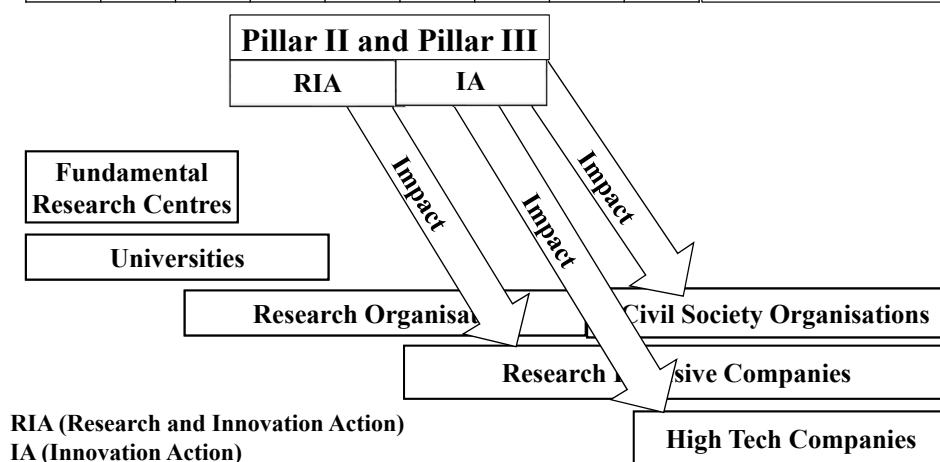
Pillar II and Pillar III

RIA

IA

Impact

Impact

Impact

Fundamental Research Centres

Universities

Research Organisa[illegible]

Civil Society Organisations

Research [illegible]sive Companies

RIA (Research and Innovation Action)
IA (Innovation Action)

High Tech Companies